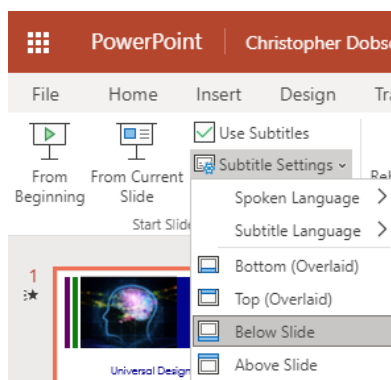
PowerPoint | Christopher Dobso

File Home Insert Design Tra

From Beginning From Current Slide

Start Slide

Use Subtitles

Subtitle Settings

Rel

Spoken Language

Subtitle Language

Bottom (Overlaid)

Top (Overlaid)

Below Slide

Above Slide

1

★

Universal Design